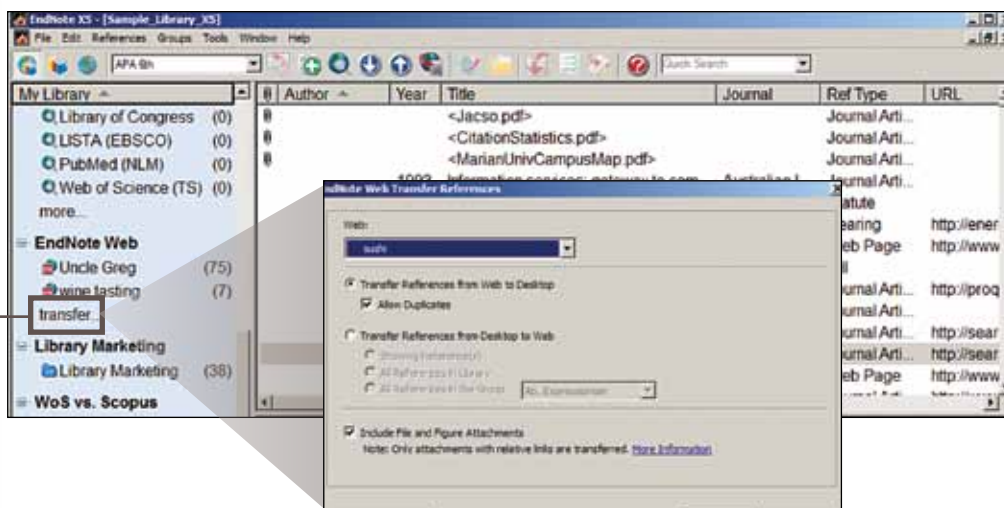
EndNote X5 - [Sample_Library_X5]

File Edit References Groups Tools Window Help

APA 6th

Quick Search

My Library

Library of Congress (0)
LISTA (EBSCO) (0)
PubMed (NLM) (0)
Web of Science (TS) (0)
more...

EndNote Web
Uncle Greg (75)
wine tasting (7)
transfer...

Library Marketing
Library Marketing (38)

WoS vs. Scopus

| | Author | Year | Title | Journal | Ref Type | URL |
|---|---|---|---|---|---|---|
| | | | <Jacso.pdf> | | Journal Arti... | |
| | | | <CitationStatistics.pdf> | | Journal Arti... | |
| | | | <MarianUnivCampusMap.pdf> | | Journal Arti... | |
| | | 1993 | Information services: gateway to com... | Australian L... | Journal Arti... | |
| | | | | | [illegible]atute | |
| | | | | | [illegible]earing | http://ener |
| | | | | | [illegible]eb Page | http://www |
| | | | | | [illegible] | |
| | | | | | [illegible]urnal Arti... | http://proq |
| | | | | | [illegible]urnal Arti... | |
| | | | | | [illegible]urnal Arti... | http://sear |
| | | | | | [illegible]urnal Arti... | http://sear |
| | | | | | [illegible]eb Page | http://www |

EndNote Web Transfer References

Web:
sushi

Transfer References from Web to Desktop
Allow Duplicates

Transfer References from Desktop to Web
Showing Reference(s)
All References in Library
All References in the Group: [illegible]

Include File and Figure Attachments
Note: Only attachments with relative links are transferred. More Information